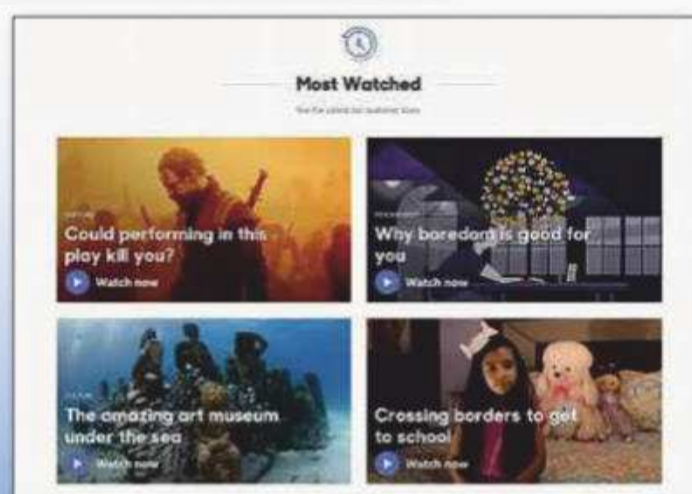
Most Watched

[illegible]

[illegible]

Could performing in this play kill you?

Watch now

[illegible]

Why boredom is good for you

Watch now

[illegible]

The amazing art museum under the sea

Watch now

Crossing borders to get to school

Watch now